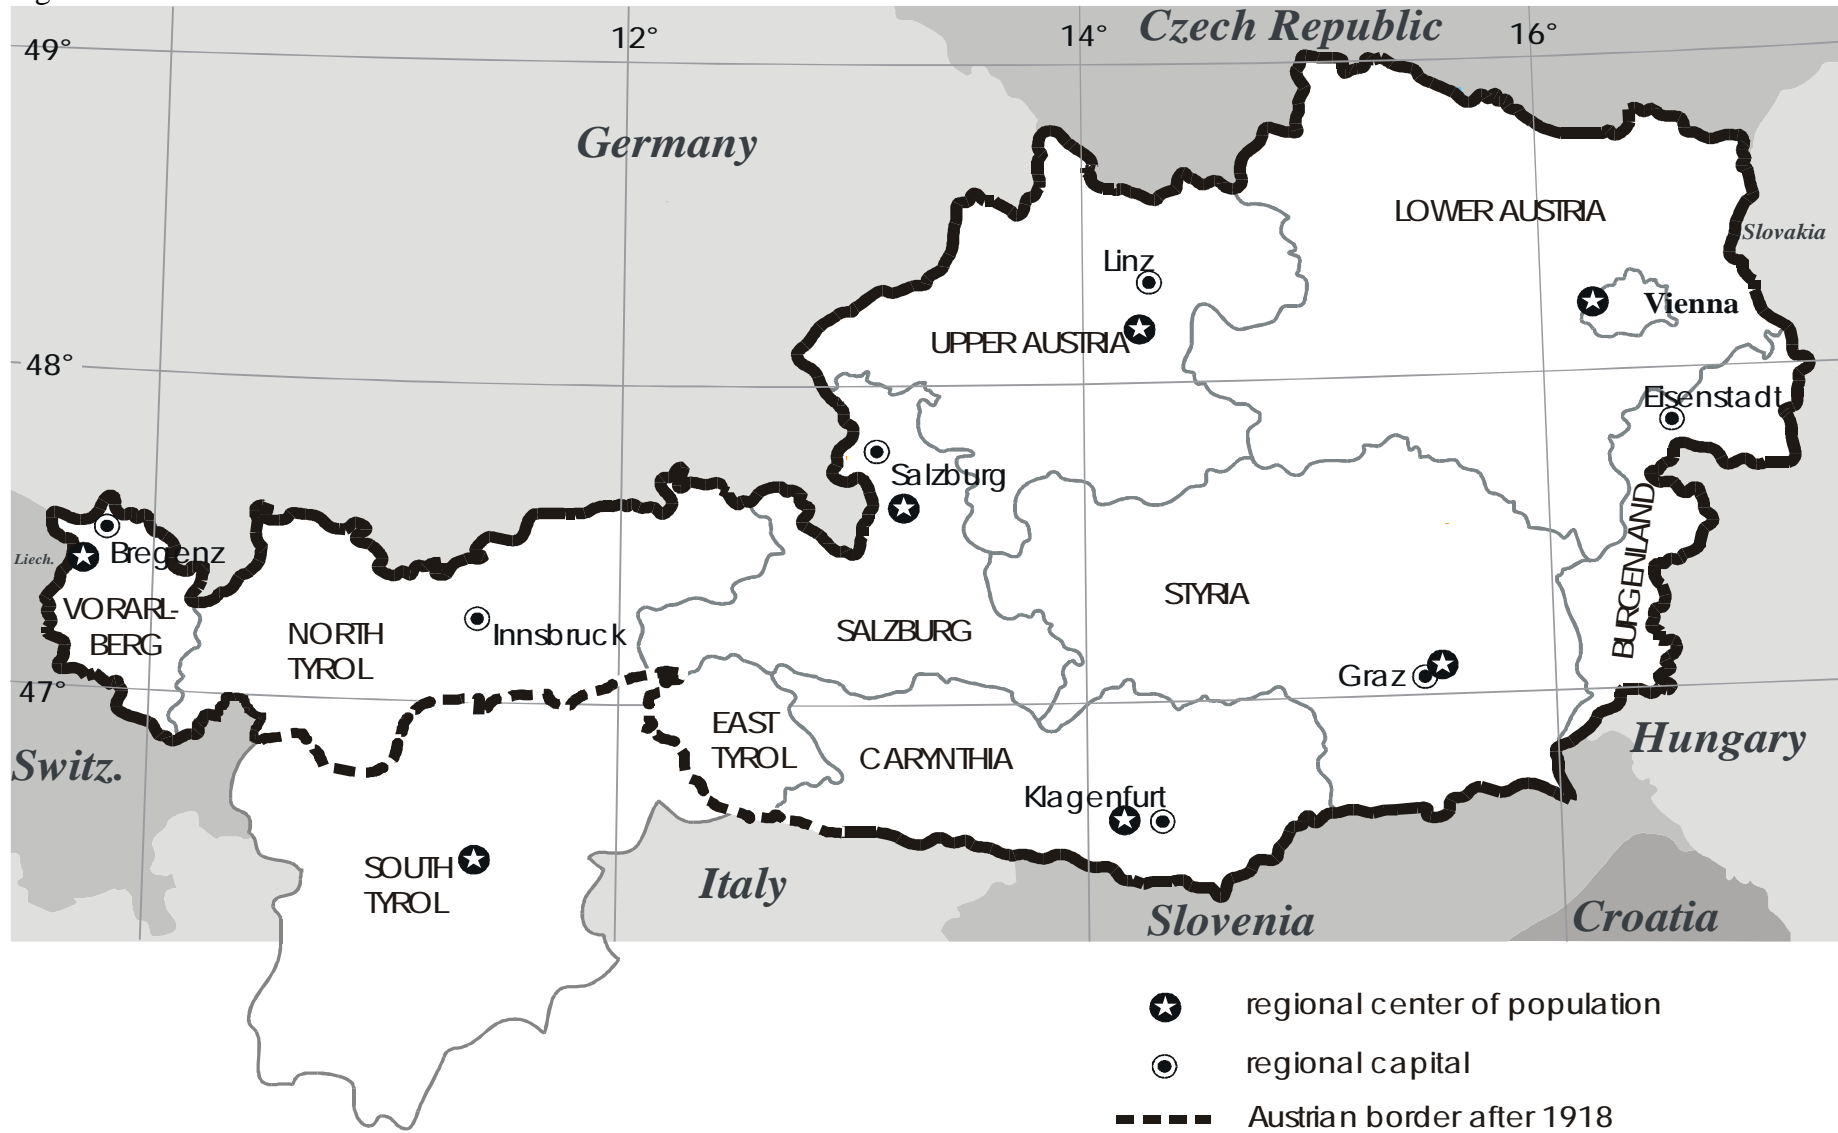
49°
12°
14°
Czech Republic
16°
Germany
LOWER AUSTRIA
Slovakia
Linz
Vienna
UPPER AUSTRIA
48°
Eisenstadt
Salzburg
Bregenz
Liech.
BURGENLAND
STYRIA
VORARLBERG
NORTH TYROL
Innsbruck
SALZBURG
Graz
47°
EAST TYROL
CARYNTHIA
Hungary
Switz.
Klagenfurt
SOUTH TYROL
Italy
Slovenia
Croatia
regional center of population
regional capital
Austrian border after 1918